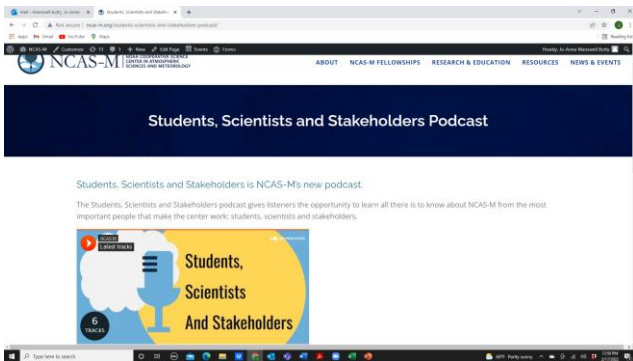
Mail - Maxwell Ruffy, Jo-Anne × | Students, Scientists and Stakeh × | +

Not secure | ncas-m.org/students-scientists-and-stakeholders-podcast/

Apps | Gmail | YouTube | Maps | Reading list

NCAS-M | Customize | 13 | 0 | + New | Edit Page | Events | Forms | Howdy, Jo-Anne Maxwell Ruffy

NCAS-M NOAA COOPERATIVE SCIENCE CENTER IN ATMOSPHERIC SCIENCES AND METEOROLOGY

ABOUT | NCAS-M FELLOWSHIPS | RESEARCH & EDUCATION | RESOURCES | NEWS & EVENTS

Students, Scientists and Stakeholders Podcast

Students, Scientists and Stakeholders is NCAS-M's new podcast.

The Students, Scientists and Stakeholders podcast gives listeners the opportunity to learn all there is to know about NCAS-M from the most important people that make the center work: students, scientists and stakeholders.

NCAS-M
Latest tracks

Students, Scientists And Stakeholders

6 TRACKS

Type here to search

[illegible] Partly sunny